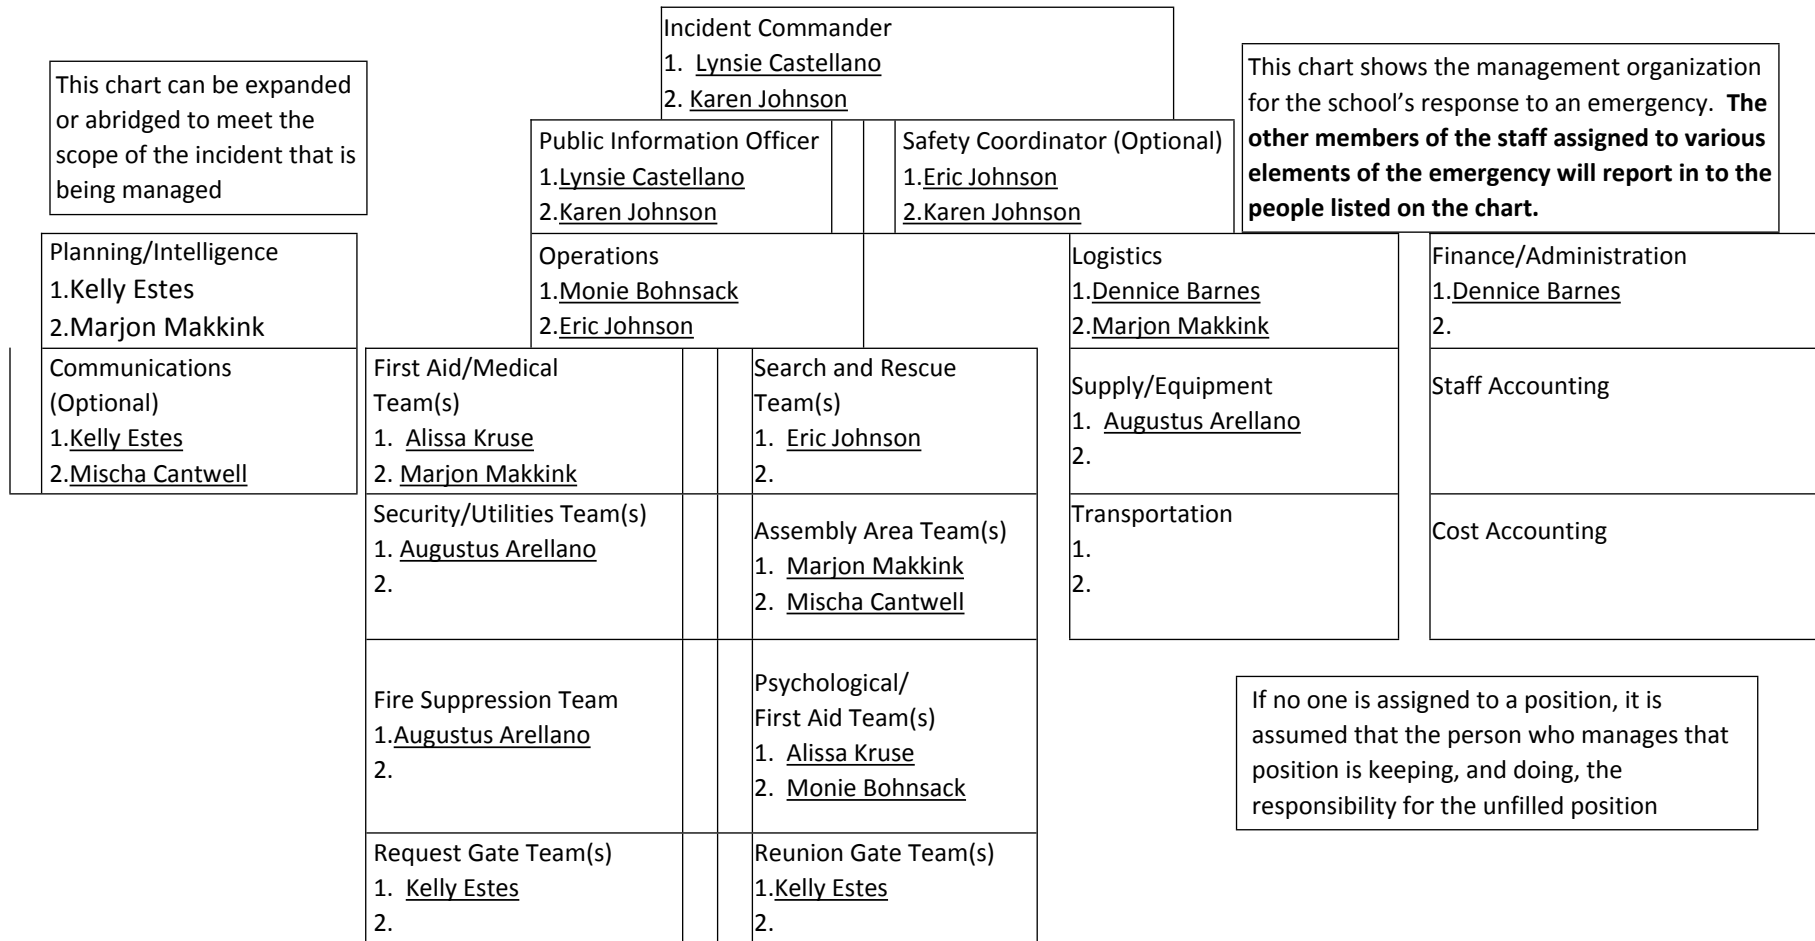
Incident Commander
1. Lynsie Castellano
2. Karen Johnson

This chart can be expanded or abridged to meet the scope of the incident that is being managed

This chart shows the management organization for the school's response to an emergency. **The other members of the staff assigned to various elements of the emergency will report in to the people listed on the chart.**

Public Information Officer
1.Lynsie Castellano
2.Karen Johnson

Safety Coordinator (Optional)
1.Eric Johnson
2.Karen Johnson

Planning/Intelligence
1.Kelly Estes
2.Marjon Makkink

Communications (Optional)
1.Kelly Estes
2.Mischa Cantwell

Operations
1.Monie Bohnsack
2.Eric Johnson

First Aid/Medical Team(s)
1. Alissa Kruse
2. Marjon Makkink

Search and Rescue Team(s)
1. Eric Johnson
2.

Security/Utilities Team(s)
1. Augustus Arellano
2.

Assembly Area Team(s)
1. Marjon Makkink
2. Mischa Cantwell

Fire Suppression Team
1.Augustus Arellano
2.

Psychological/ First Aid Team(s)
1. Alissa Kruse
2. Monie Bohnsack

Request Gate Team(s)
1. Kelly Estes
2.

Reunion Gate Team(s)
1.Kelly Estes
2.

Logistics
1.Dennice Barnes
2.Marjon Makkink

Supply/Equipment
1. Augustus Arellano
2.

Transportation
1.
2.

Finance/Administration
1.Dennice Barnes
2.

Staff Accounting

Cost Accounting

If no one is assigned to a position, it is assumed that the person who manages that position is keeping, and doing, the responsibility for the unfilled position